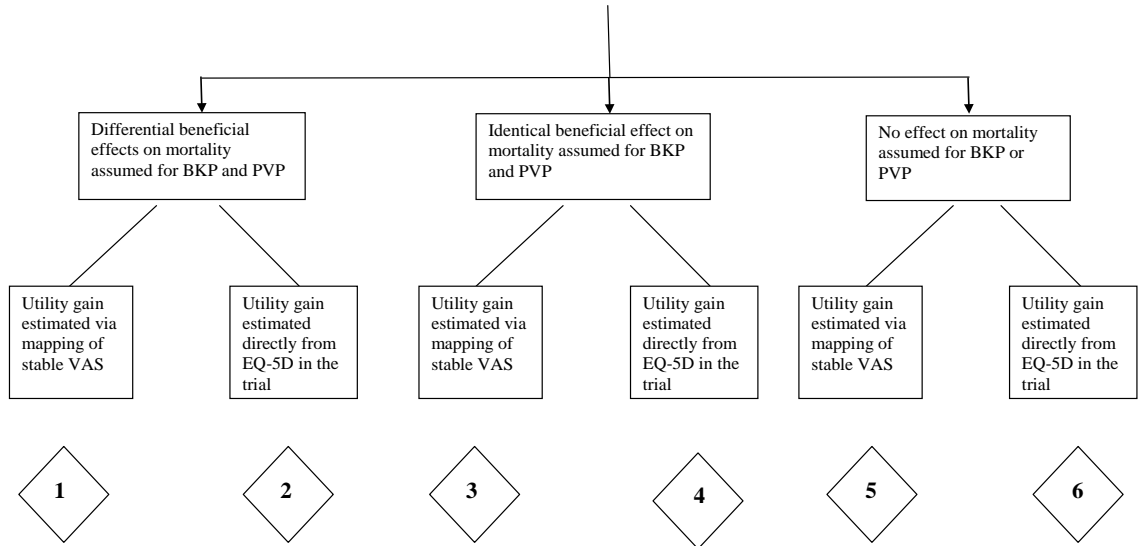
Differential beneficial effects on mortality assumed for BKP and PVP

Identical beneficial effect on mortality assumed for BKP and PVP

No effect on mortality assumed for BKP or PVP

Utility gain estimated via mapping of stable VAS

Utility gain estimated directly from EQ-5D in the trial

Utility gain estimated via mapping of stable VAS

Utility gain estimated directly from EQ-5D in the trial

Utility gain estimated via mapping of stable VAS

Utility gain estimated directly from EQ-5D in the trial

1

2

3

4

5

6